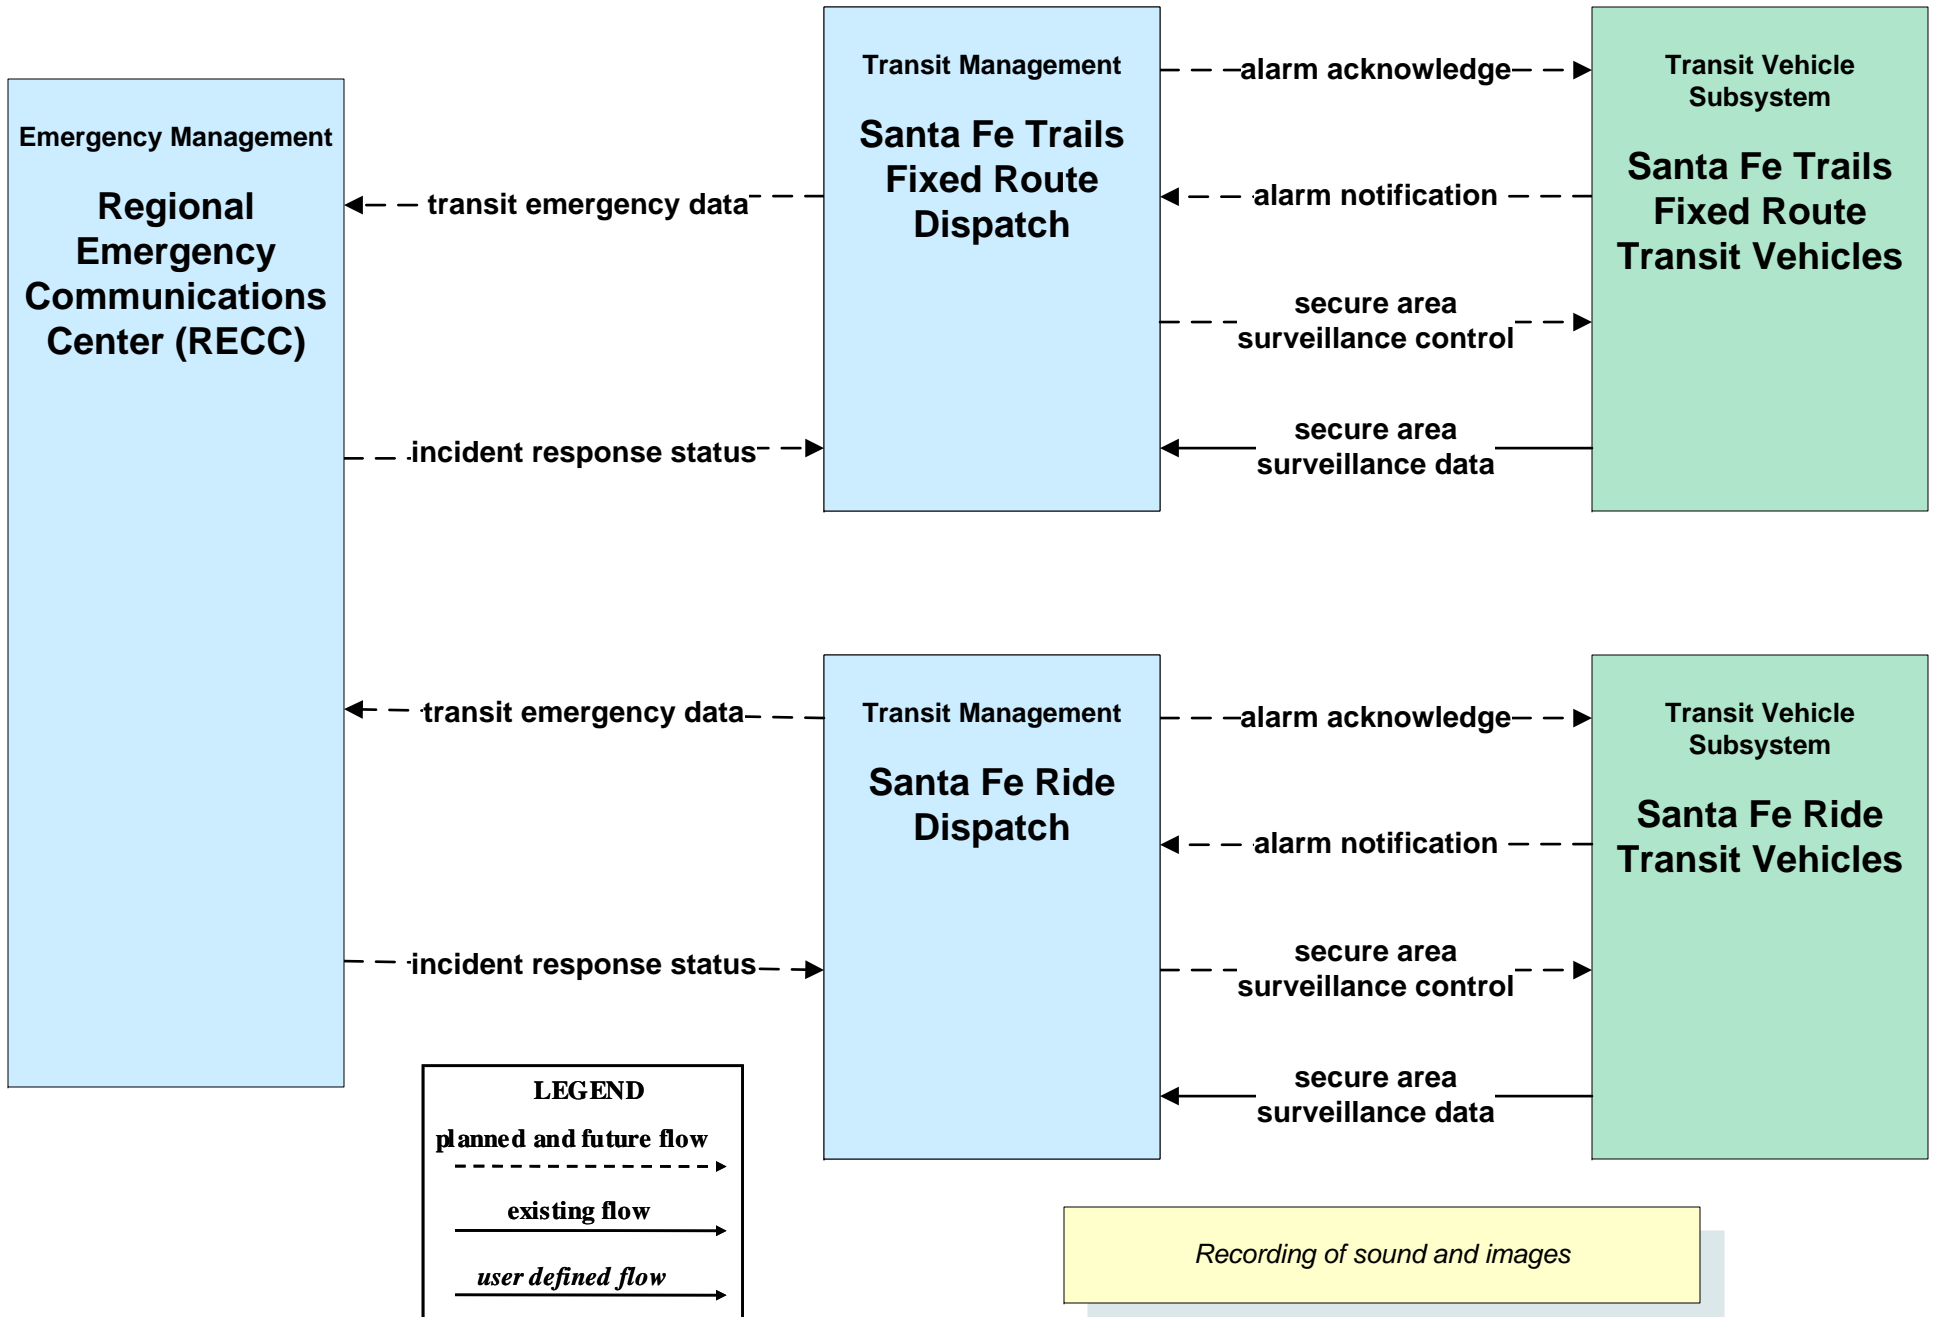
Emergency Management

Regional Emergency Communications Center (RECC)

transit emergency data

incident response status

transit emergency data

incident response status

Transit Management

Santa Fe Trails Fixed Route Dispatch

alarm acknowledge

alarm notification

secure area surveillance control

secure area surveillance data

Transit Vehicle Subsystem

Santa Fe Trails Fixed Route Transit Vehicles

Transit Management

Santa Fe Ride Dispatch

alarm acknowledge

alarm notification

secure area surveillance control

secure area surveillance data

Transit Vehicle Subsystem

Santa Fe Ride Transit Vehicles

LEGEND

planned and future flow

existing flow

user defined flow

Recording of sound and images